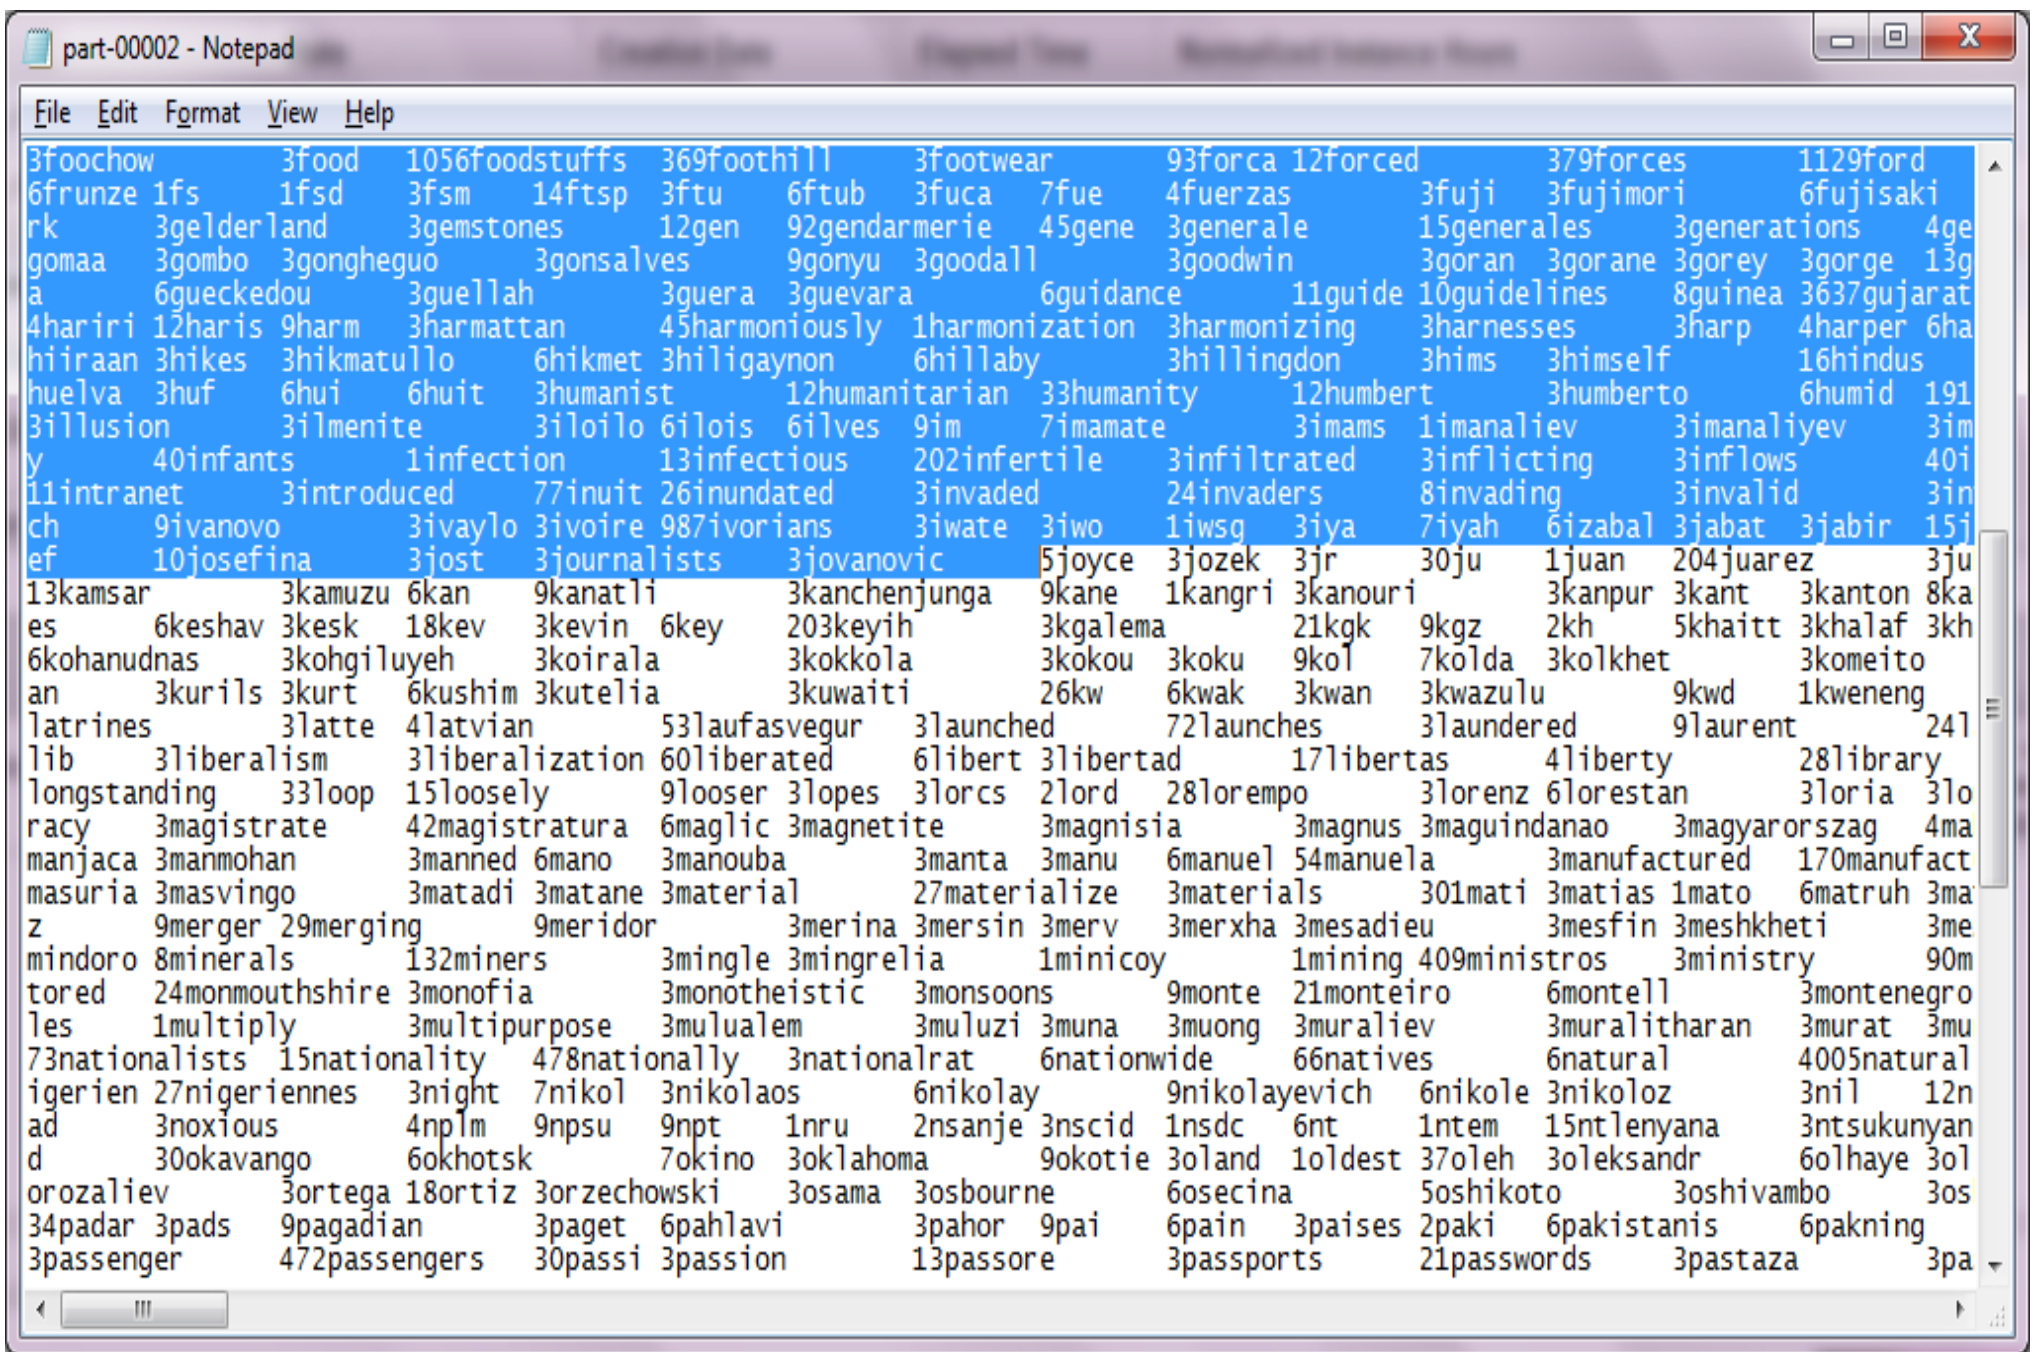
part-00002 - Notepad

File Edit Format View Help

3foochow 3food 1056foodstuffs 369foothill 3footwear 93forca 12forced 379forces 1129ford
6frunze 1fs 1fsd 3fsm 14ftsp 3ftu 6ftub 3fuca 7fue 4fuerzas 3fuji 3fujimori 6fujisaki
rk 3gelderland 3gemstones 12gen 92gendarmerie 45gene 3generale 15generales 3generations 4ge
gomaa 3gombo 3gongheguo 3gonsalves 9gonyu 3goodall 3goodwin 3goran 3gorane 3gorey 3gorge 13g
a 6gueckedou 3guellah 3guera 3guevara 6guidance 11guide 10guidelines 8guinea 3637gujarat
4hariri 12haris 9harm 3harmattan 45harmoniously 1harmonization 3harmonizing 3harnesses 3harp 4harper 6ha
hiiraan 3hikes 3hikmatullo 6hikmet 3hiligaynon 6hillaby 3hillingdon 3hims 3himself 16hindus
huelva 3huf 6hui 6huit 3humanist 12humanitarian 33humanity 12humbert 3humberto 6humid 191
3illusion 3ilmenite 3iloilo 6ilois 6ilves 9im 7imamate 3imams 1imanaliev 3imanaliyev 3im
y 40infants 1infection 13infectious 202infertile 3infiltrated 3inflicting 3inflows 40i
11intranet 3introduced 77inuit 26inundated 3invaded 24invaders 8invading 3invalid 3in
ch 9ivanovo 3ivaylo 3ivoire 987ivorians 3iwate 3iwo 1iwsg 3iya 7iyah 6izabal 3jabat 3jabir 15j
ef 10josefina 3jost 3journalists 3jovanovic 5joyce 3jozek 3jr 30ju 1juan 204juarez 3ju
13kamsar 3kamuzu 6kan 9kanatli 3kanchenjunga 9kane 1kangri 3kanouri 3kanpur 3kant 3kanton 8ka
es 6keshav 3kesk 18kev 3kevin 6key 203keyih 3kgalema 21kgk 9kgz 2kh 5khaitt 3khalaf 3kh
6kohanudnas 3kohgiluyeh 3koirala 3kokkola 3kokou 3koku 9kol 7kolda 3kolkhet 3komeito
an 3kurils 3kurt 6kushim 3kutelia 3kuwaiti 26kw 6kwak 3kwan 3kwazulu 9kwd 1kweneng
latrines 3latte 4latvian 53laufasvegur 3launched 72launches 3laundered 9laurent 241
lib 3liberalism 3liberalization 60liberated 6libert 3libertad 17libertas 4liberty 28library
longstanding 33loop 15loosely 9looser 3lopes 3lorcs 2lord 28lorempo 3lorenz 6lorestan 3loria 3lo
racy 3magistrate 42magistratura 6maglic 3magnetite 3magnisia 3magnus 3maguindanao 3magyarorszag 4ma
manjaca 3manmohan 3manned 6mano 3manouba 3manta 3manu 6manuel 54manuela 3manufactured 170manufact
masuria 3masvingo 3matadi 3matane 3material 27materialize 3materials 301mati 3matias 1mato 6matruh 3ma
z 9merger 29merging 9meridor 3merina 3mersin 3merv 3merxha 3mesadieu 3mesfin 3meshkheti 3me
mindoro 8minerals 132miners 3mingle 3mingrelia 1minicoy 1mining 409ministros 3ministry 90m
tored 24monmouthshire 3monofia 3monotheistic 3monsoons 9monte 21monteiro 6montell 3montenegro
les 1multiply 3multipurpose 3mulualem 3muluzi 3muna 3muong 3muraliev 3muralitharan 3murat 3mu
73nationalists 15nationality 478nationally 3nationalrat 6nationwide 66natives 6natural 4005natural
igerien 27nigeriennes 3night 7nikol 3nikolaos 6nikolay 9nikolayevich 6nikole 3nikoloz 3nil 12n
ad 3noxious 4nplm 9npsu 9npt 1nru 2nsanje 3nscid 1nsdc 6nt 1ntem 15ntlenyana 3ntsukunyan
d 30okavango 6okhotsk 7okino 3oklahoma 9okotie 3oland 1oldest 37oleh 3oleksandr 6olhaye 3ol
orozaliev 3ortega 18ortiz 3orzechowski 3osama 3osbourne 6osecina 5oshikoto 3oshivambo 3os
34padar 3pads 9pagadian 3paget 6pahlavi 3pahor 9pai 6pain 3paises 2paki 6pakistanis 6pakning
3passenger 472passengers 30passi 3passion 13passore 3passports 21passwords 3pastaza 3pa